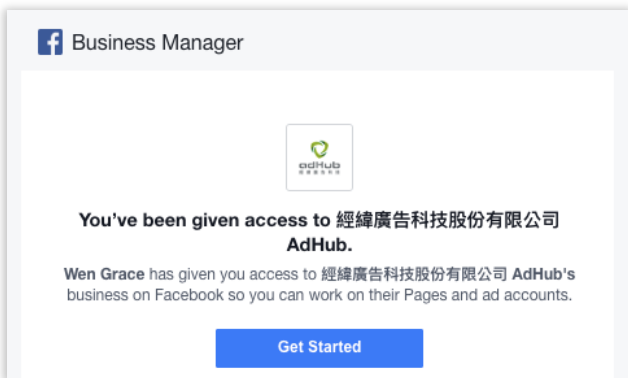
f Business Manager

adHub
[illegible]

You've been given access to 經緯廣告科技股份有限公司 AdHub.

Wen Grace has given you access to 經緯廣告科技股份有限公司 AdHub's business on Facebook so you can work on their Pages and ad accounts.

Get Started